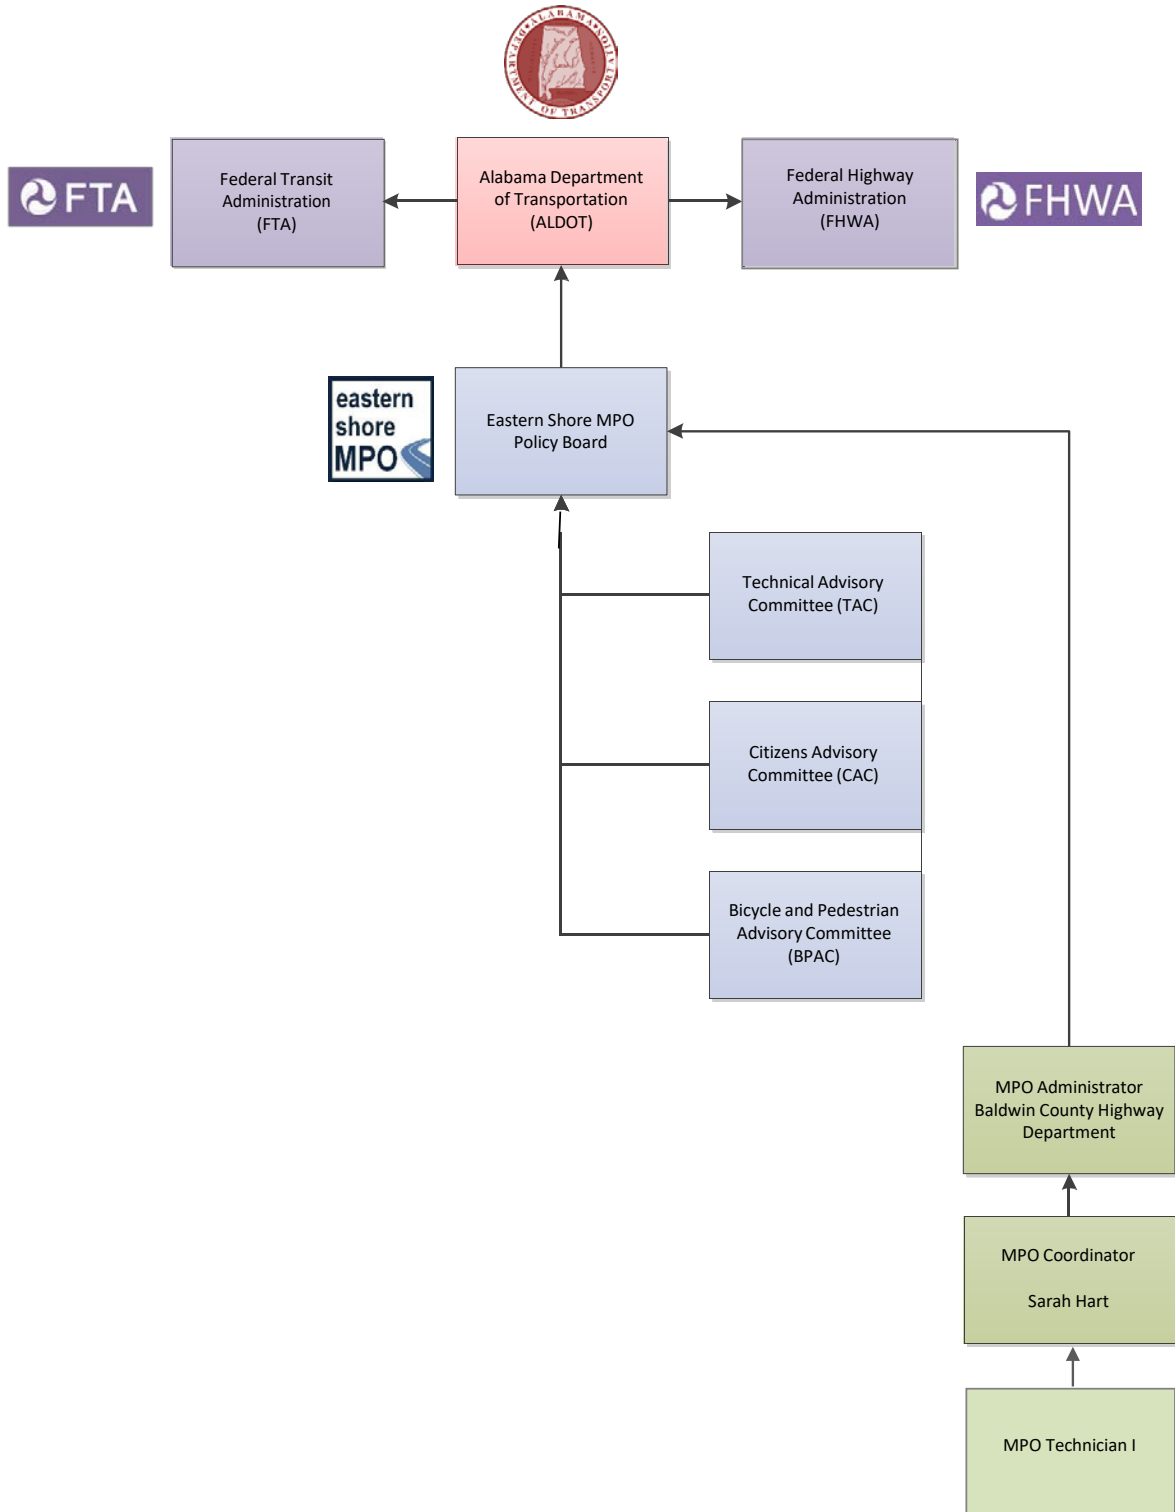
ALABAMA DEPARTMENT OF TRANSPORTATION

FTA

Federal Transit Administration (FTA)

Alabama Department of Transportation (ALDOT)

Federal Highway Administration (FHWA)

FHWA

eastern shore MPO

Eastern Shore MPO Policy Board

Technical Advisory Committee (TAC)

Citizens Advisory Committee (CAC)

Bicycle and Pedestrian Advisory Committee (BPAC)

MPO Administrator Baldwin County Highway Department

MPO Coordinator

Sarah Hart

MPO Technician I